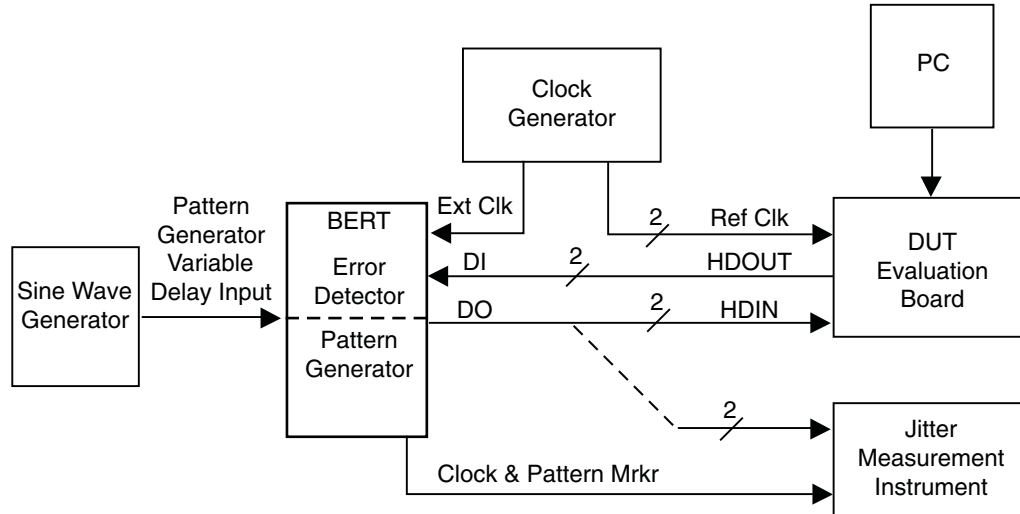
PC

Clock Generator

Pattern Generator Variable Delay Input

BERT

Ext Clk

2

Ref Clk

Error Detector

DI

2

HDOUT

DUT Evaluation Board

Sine Wave Generator

DO

2

HDIN

Pattern Generator

2

Jitter Measurement Instrument

Clock & Pattern Mrkr